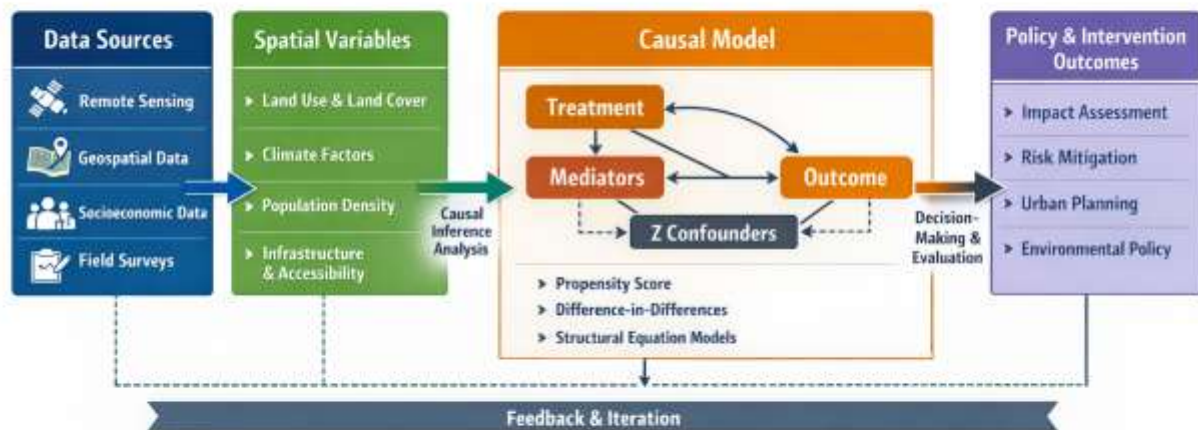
Data Sources

Remote Sensing

Geospatial Data

Socioeconomic Data

Field Surveys

Spatial Variables

Land Use & Land Cover

Climate Factors

Population Density

Infrastructure & Accessibility

Causal Inference Analysis

Causal Model

Treatment

Mediators

Outcome

Z Confounders

Propensity Score

Difference-in-Differences

Structural Equation Models

Decision-Making & Evaluation

Policy & Intervention Outcomes

Impact Assessment

Risk Mitigation

Urban Planning

Environmental Policy

Feedback & Iteration